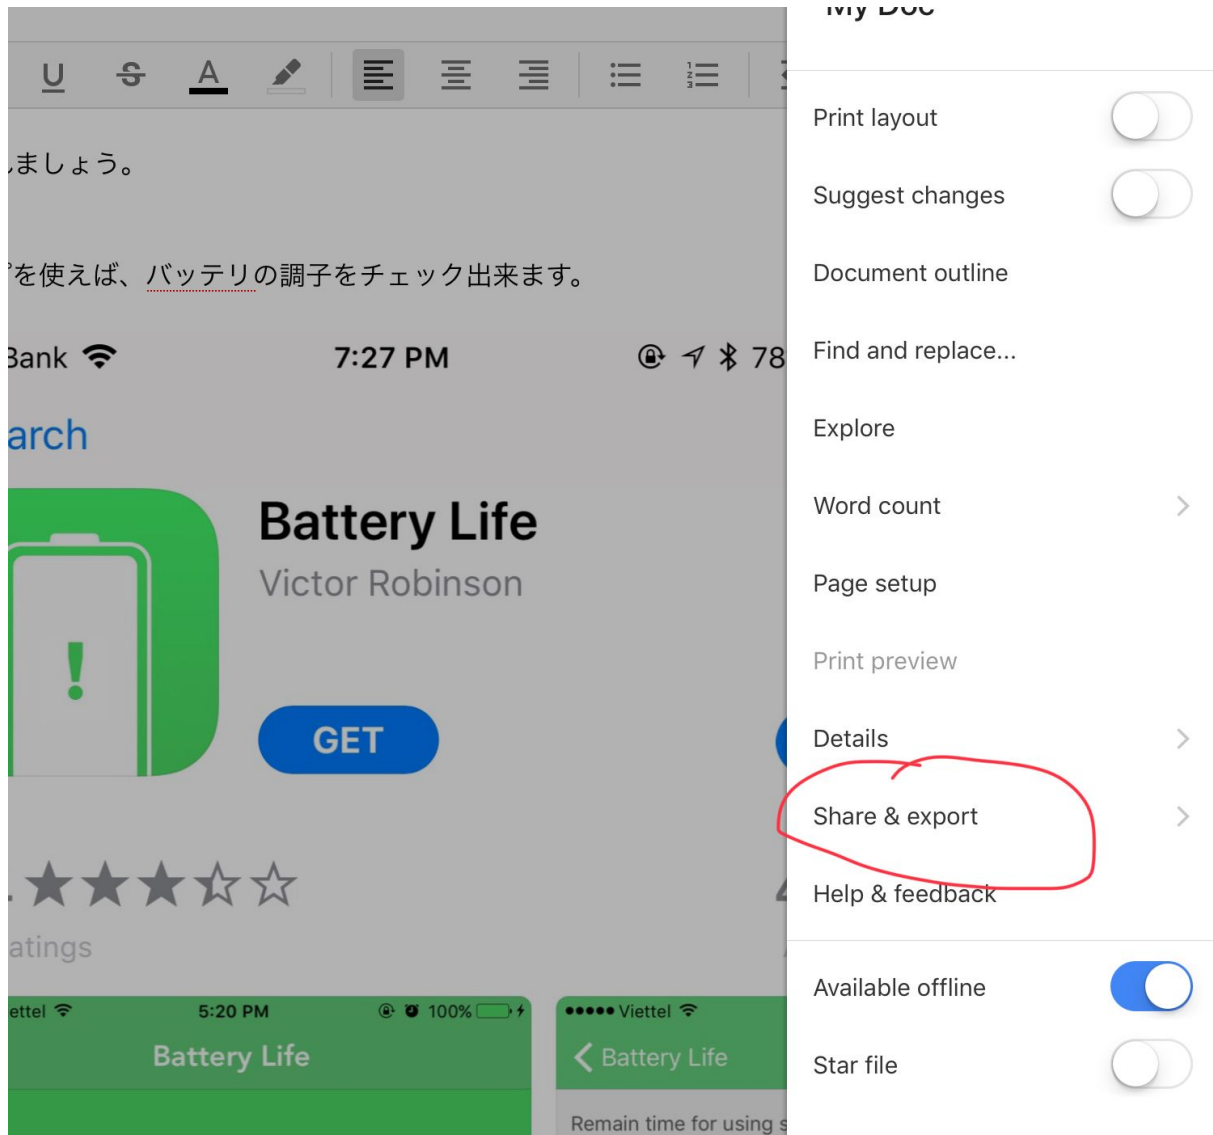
U S A

ましょう。

を使えば、バッテリの調子をチェック出来ます。

Bank 7:27 PM 78

arch

Battery Life
Victor Robinson

GET

★★★☆☆
atings

ettel 5:20 PM 100%
Battery Life

●●●●● Viettel
< Battery Life
Remain time for using s

My Doc

Print layout

Suggest changes

Document outline

Find and replace...

Explore

Word count

Page setup

Print preview

Details

Share & export

Help & feedback

Available offline

Star file